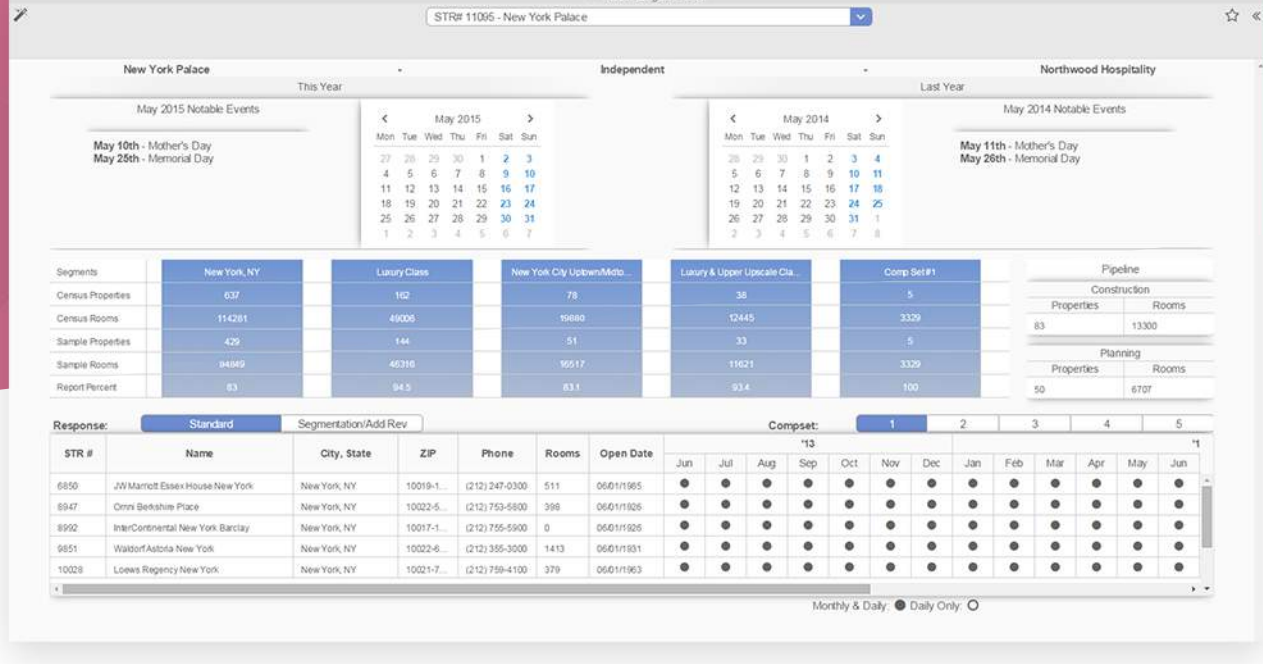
STR# 11095 - New York Palace

New York Palace - Independent - Northwood Hospitality

This Year

May 2015 Notable Events

**May 10th** - Mother's Day
**May 25th** - Memorial Day

May 2015

| Mon | Tue | Wed | Thu | Fri | Sat | Sun |
|---|---|---|---|---|---|---|
| 27 | 28 | 29 | 30 | 1 | 2 | 3 |
| 4 | 5 | 6 | 7 | 8 | 9 | 10 |
| 11 | 12 | 13 | 14 | 15 | 16 | 17 |
| 18 | 19 | 20 | 21 | 22 | 23 | 24 |
| 25 | 26 | 27 | 28 | 29 | 30 | 31 |
| 1 | 2 | 3 | 4 | 5 | 6 | 7 |

Last Year

May 2014

| Mon | Tue | Wed | Thu | Fri | Sat | Sun |
|---|---|---|---|---|---|---|
| 28 | 29 | 30 | 1 | 2 | 3 | 4 |
| 5 | 6 | 7 | 8 | 9 | 10 | 11 |
| 12 | 13 | 14 | 15 | 16 | 17 | 18 |
| 19 | 20 | 21 | 22 | 23 | 24 | 25 |
| 26 | 27 | 28 | 29 | 30 | 31 | 1 |
| 2 | 3 | 4 | 5 | 6 | 7 | 8 |

May 2014 Notable Events

**May 11th** - Mother's Day
**May 26th** - Memorial Day

| Segments | New York, NY | Luxury Class | New York City Uptown/Midto... | Luxury & Upper Upscale Cla... | Comp Set#1 |
|---|---|---|---|---|---|
| Census Properties | 637 | 162 | 78 | 38 | 5 |
| Census Rooms | 114281 | 49006 | 19880 | 12445 | 3329 |
| Sample Properties | 429 | 144 | 51 | 33 | 5 |
| Sample Rooms | 94849 | 46316 | 16517 | 11621 | 3329 |
| Report Percent | 83 | 94.5 | 83.1 | 93.4 | 100 |

Pipeline

Construction

| Properties | Rooms |
|---|---|
| 83 | 13300 |

Planning

| Properties | Rooms |
|---|---|
| 50 | 6707 |

Response: Standard | Segmentation/Add Rev

Compset: 1 | 2 | 3 | 4 | 5

'13 '1

| STR # | Name | City, State | ZIP | Phone | Rooms | Open Date | Jun | Jul | Aug | Sep | Oct | Nov | Dec | Jan | Feb | Mar | Apr | May | Jun |
|---|---|---|---|---|---|---|---|---|---|---|---|---|---|---|---|---|---|---|---|
| 6850 | JW Marriott Essex House New York | New York, NY | 10019-1... | (212) 247-0300 | 511 | 06/01/1985 | ● | ● | ● | ● | ● | ● | ● | ● | ● | ● | ● | ● | ● |
| 8947 | Omni Berkshire Place | New York, NY | 10022-5... | (212) 753-5800 | 396 | 06/01/1926 | ● | ● | ● | ● | ● | ● | ● | ● | ● | ● | ● | ● | ● |
| 8992 | InterContinental New York Barclay | New York, NY | 10017-1... | (212) 755-5900 | 0 | 06/01/1926 | ● | ● | ● | ● | ● | ● | ● | ● | ● | ● | ● | ● | ● |
| 9851 | Waldorf Astoria New York | New York, NY | 10022-6... | (212) 355-3000 | 1413 | 06/01/1931 | ● | ● | ● | ● | ● | ● | ● | ● | ● | ● | ● | ● | ● |
| 10028 | Loews Regency New York | New York, NY | 10021-7... | (212) 759-4100 | 379 | 06/01/1963 | ● | ● | ● | ● | ● | ● | ● | ● | ● | ● | ● | ● | ● |

Monthly & Daily: ● Daily Only: ○